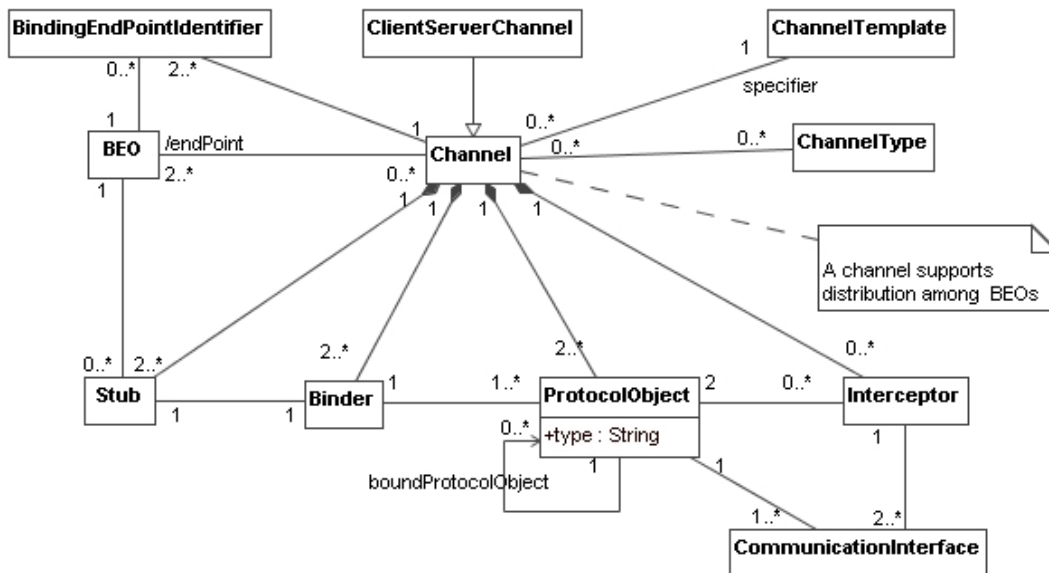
BindingEndPointIdentifier

ClientServerChannel

ChannelTemplate

0..*
2..*
1
specifier
1
0..*
BEO
/endPoint
Channel
0..*
0..*
ChannelType
1
2..*
0..*
1
1
1
1

A channel supports distribution among BEOs

0..*
2..*
2..*
2..*
0..*
Stub
1
1
Binder
1
1..*
ProtocolObject
+type : String
2
0..*
Interceptor
0..*
1
1
1
boundProtocolObject
1..*
2..*
CommunicationInterface